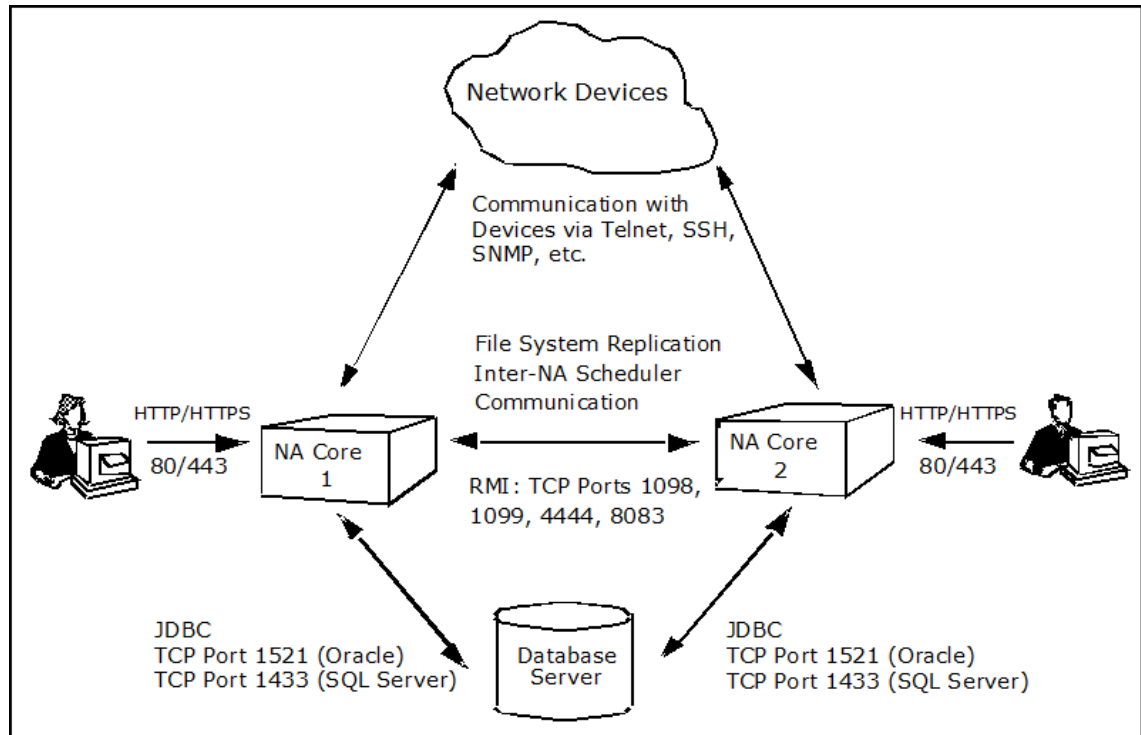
Network Devices

Communication with Devices via Telnet, SSH, SNMP, etc.

File System Replication
Inter-NA Scheduler Communication

HTTP/HTTPS
80/443

NA Core 1

NA Core 2

HTTP/HTTPS
80/443

RMI: TCP Ports 1098, 1099, 4444, 8083

JDBC
TCP Port 1521 (Oracle)
TCP Port 1433 (SQL Server)

Database Server

JDBC
TCP Port 1521 (Oracle)
TCP Port 1433 (SQL Server)